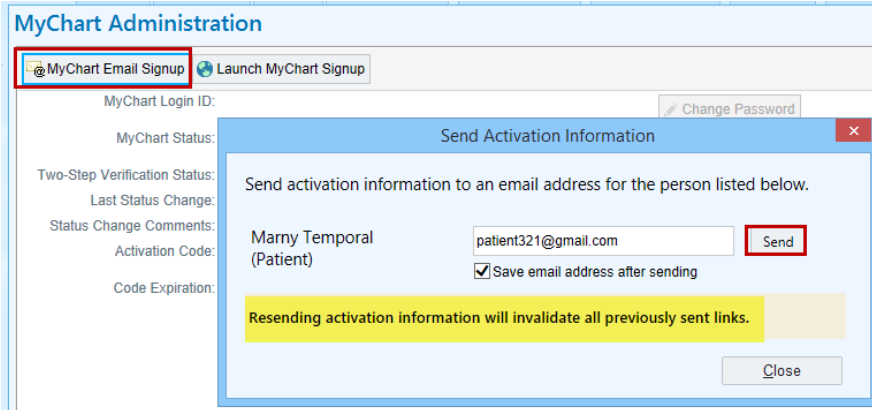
MyChart Administration

MyChart Email Signup
Launch MyChart Signup

MyChart Login ID:
Change Password
MyChart Status:
Two-Step Verification Status:
Last Status Change:
Status Change Comments:
Activation Code:
Code Expiration:

Send Activation Information

Send activation information to an email address for the person listed below.

Marny Temporal (Patient)
patient321@gmail.com
Send
Save email address after sending

Resending activation information will invalidate all previously sent links.

Close